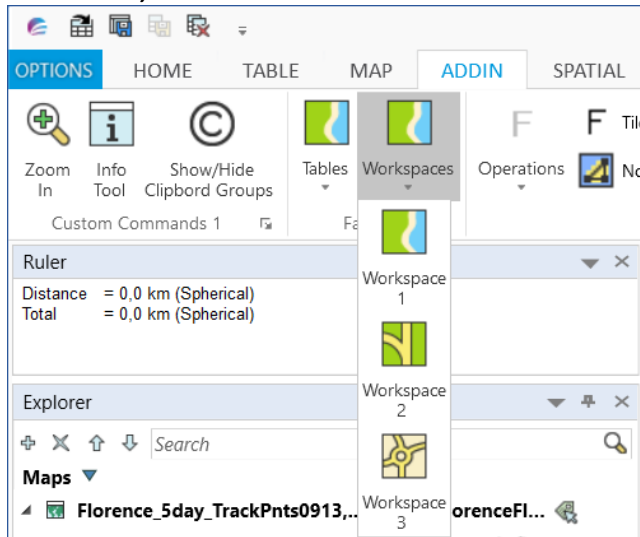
OPTIONS HOME TABLE MAP ADDIN SPATIAL

Zoom In

Info Tool

Show/Hide Clipbord Groups

Custom Commands 1

Tables

Fa

Workspaces

Workspace 1

Workspace 2

Workspace 3

Operations

Til

No

Ruler

Distance = 0,0 km (Spherical)
Total = 0,0 km (Spherical)

Explorer

Search

Maps

Florence_5day_TrackPnts0913,...orenceFl...